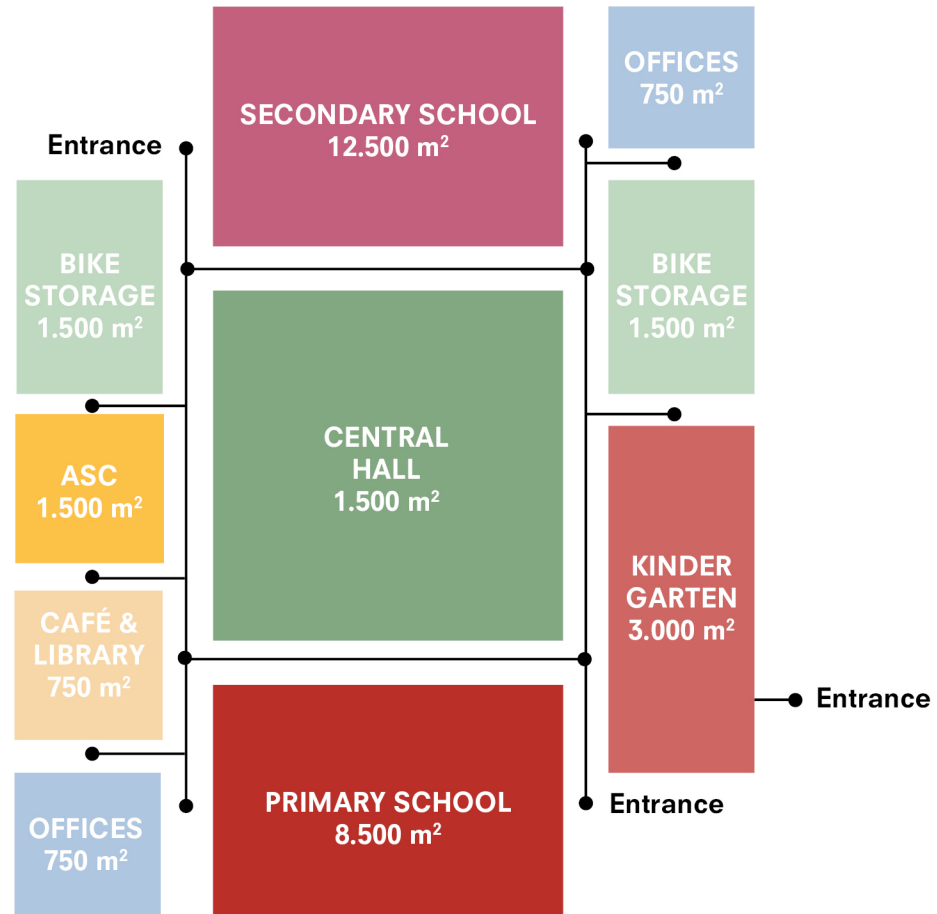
SECONDARY SCHOOL
12.500 $m^2$

OFFICES
750 $m^2$

Entrance

BIKE STORAGE
1.500 $m^2$

BIKE STORAGE
1.500 $m^2$

CENTRAL HALL
1.500 $m^2$

ASC
1.500 $m^2$

KINDER GARTEN
3.000 $m^2$

CAFÉ & LIBRARY
750 $m^2$

Entrance

PRIMARY SCHOOL
8.500 $m^2$

Entrance

OFFICES
750 $m^2$